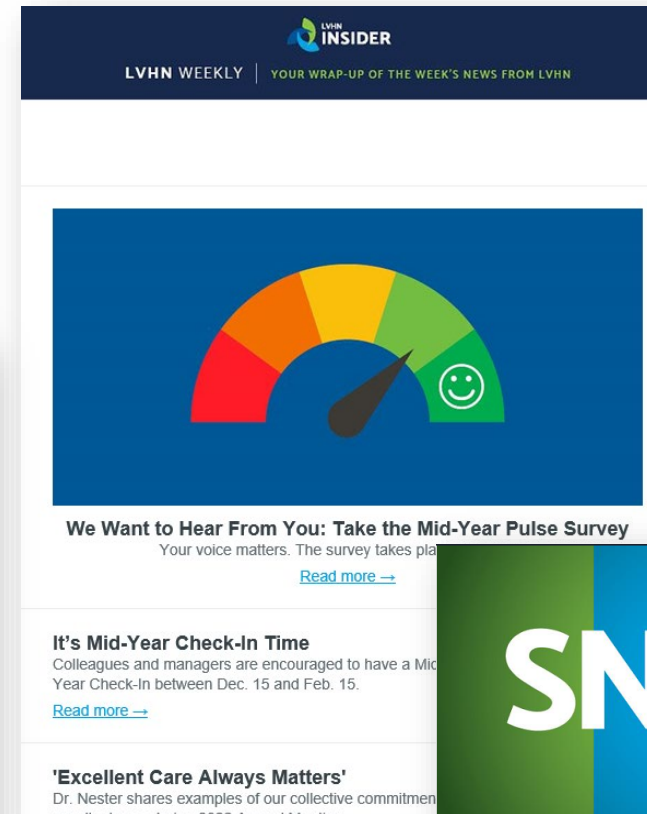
LVHN INSIDER

LVHN WEEKLY | YOUR WRAP-UP OF THE WEEK'S NEWS FROM LVHN

We Want to Hear From You: Take the Mid-Year Pulse Survey

Your voice matters. The survey takes pla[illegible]

Read more →

It's Mid-Year Check-In Time

Colleagues and managers are encouraged to have a Mid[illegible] Year Check-In between Dec. 15 and Feb. 15.

Read more →

'Excellent Care Always Matters'

Dr. Nester shares examples of our collective commitmen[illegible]

SN